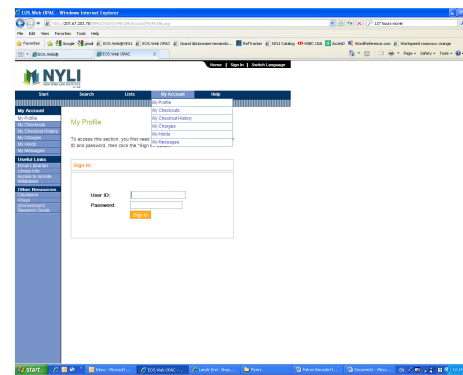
EOS.Web OPAC - Windows Internet Explorer

http://207.67.203.78/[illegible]/OPAC/MyAccount/MyProfile.aspx

127 hours movie

File Edit View Favorites Tools Help

Favorites | Google | gmail | EOS.WebNYSLI | EOS.Web OPAC | Grand dictionnaire terminolo... | RefTracker | NYSI Catalog | HSBC USA | ZoomD | WordReference.com | Worldspeed consensus orange

EOS.WebIN | EOS.Web OPAC

Page | Safety | Tools

Home | Sign In | Switch Language

NYLI

Start | Search | Lists | My Account | Help

My Profile
My Checkouts
My Checkout History
My Charges
My Holds
My Messages

My Account
My Profile
My Checkouts
My Checkout History
My Charges
My Holds
My Messages

Useful Links
Email Librarian
Library Info
Access to remote databases

Other Resources
Catalogue
Zines
Government Research Guide

My Profile

To access this section, you first need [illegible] ID and password, then click the "Sign In" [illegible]

Sign In

User ID:
Password:
Sign In

start | Inbox - Microsoft ... | EOS.Web OPAC ... | Laval Vol - Bosp... | Flyers | Patron Barcode Fi... | Document1 - Micro...